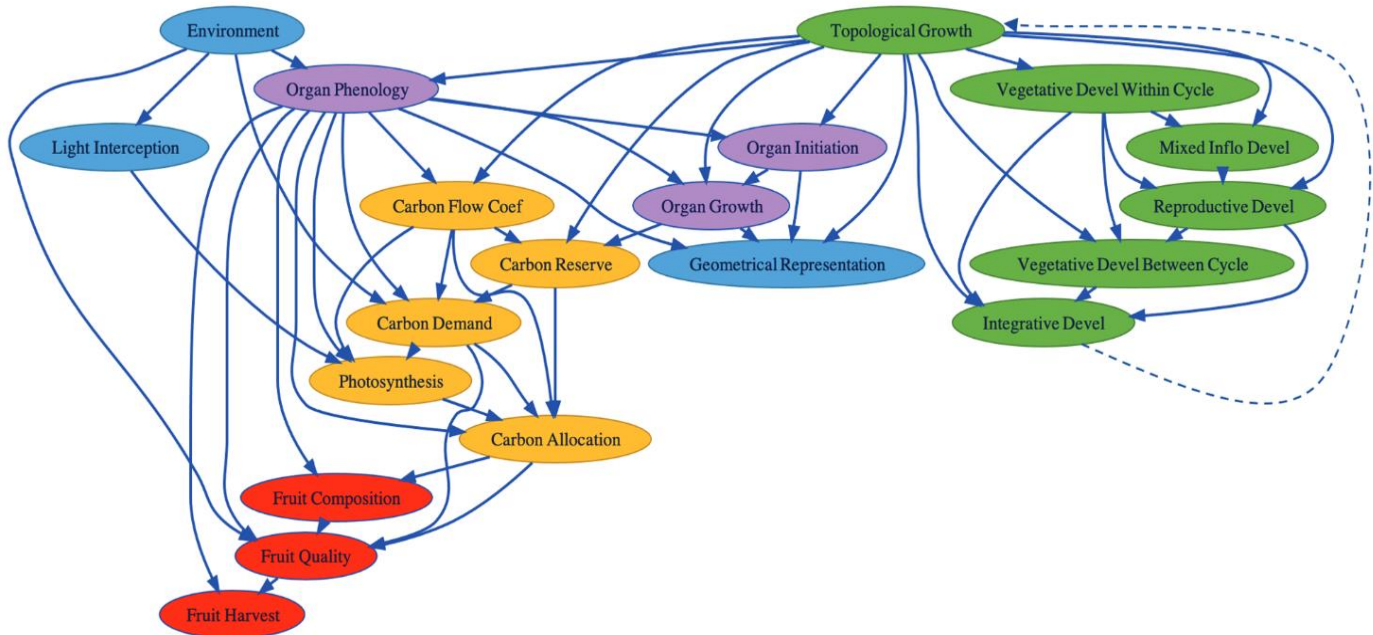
Environment

Topological Growth

Organ Phenology

Vegetative Devel Within Cycle

Light Interception

Organ Initiation

Mixed Inflo Devel

Carbon Flow Coef

Organ Growth

Reproductive Devel

Carbon Reserve

Geometrical Representation

Vegetative Devel Between Cycle

Carbon Demand

Integrative Devel

Photosynthesis

Carbon Allocation

Fruit Composition

Fruit Quality

Fruit Harvest